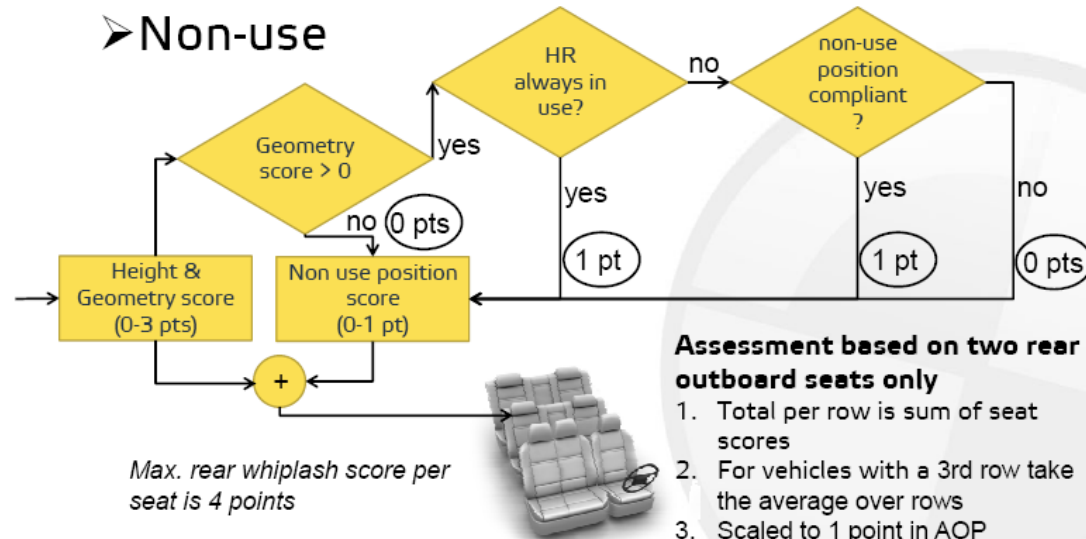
➢Non-use

Geometry score > 0

yes

HR always in use?

no

non-use position compliant ?

yes

yes

no

no

0 pts

1 pt

1 pt

0 pts

Height & Geometry score (0-3 pts)

Non use position score (0-1 pt)

+

Assessment based on two rear outboard seats only

1. Total per row is sum of seat scores
2. For vehicles with a 3rd row take the average over rows
3. Scaled to 1 point in AOP

Max. rear whiplash score per seat is 4 points